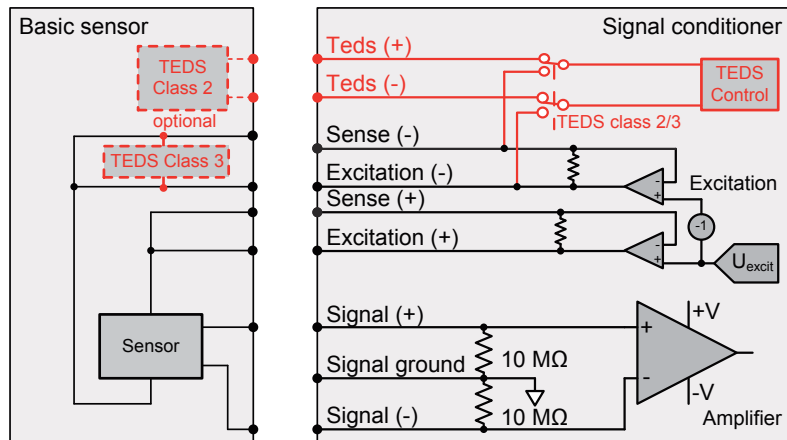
Basic sensor

TEDS Class 2

optional

TEDS Class 3

Sensor

Signal conditioner

Teds (+)

Teds (-)

TEDS Control

TEDS class 2/3

Sense (-)

Excitation (-)

Sense (+)

Excitation (+)

Excitation

-1

$U_{excit}$

Signal (+)

Signal ground

Signal (-)

10 MΩ

10 MΩ

+V

-V

+

-

Amplifier